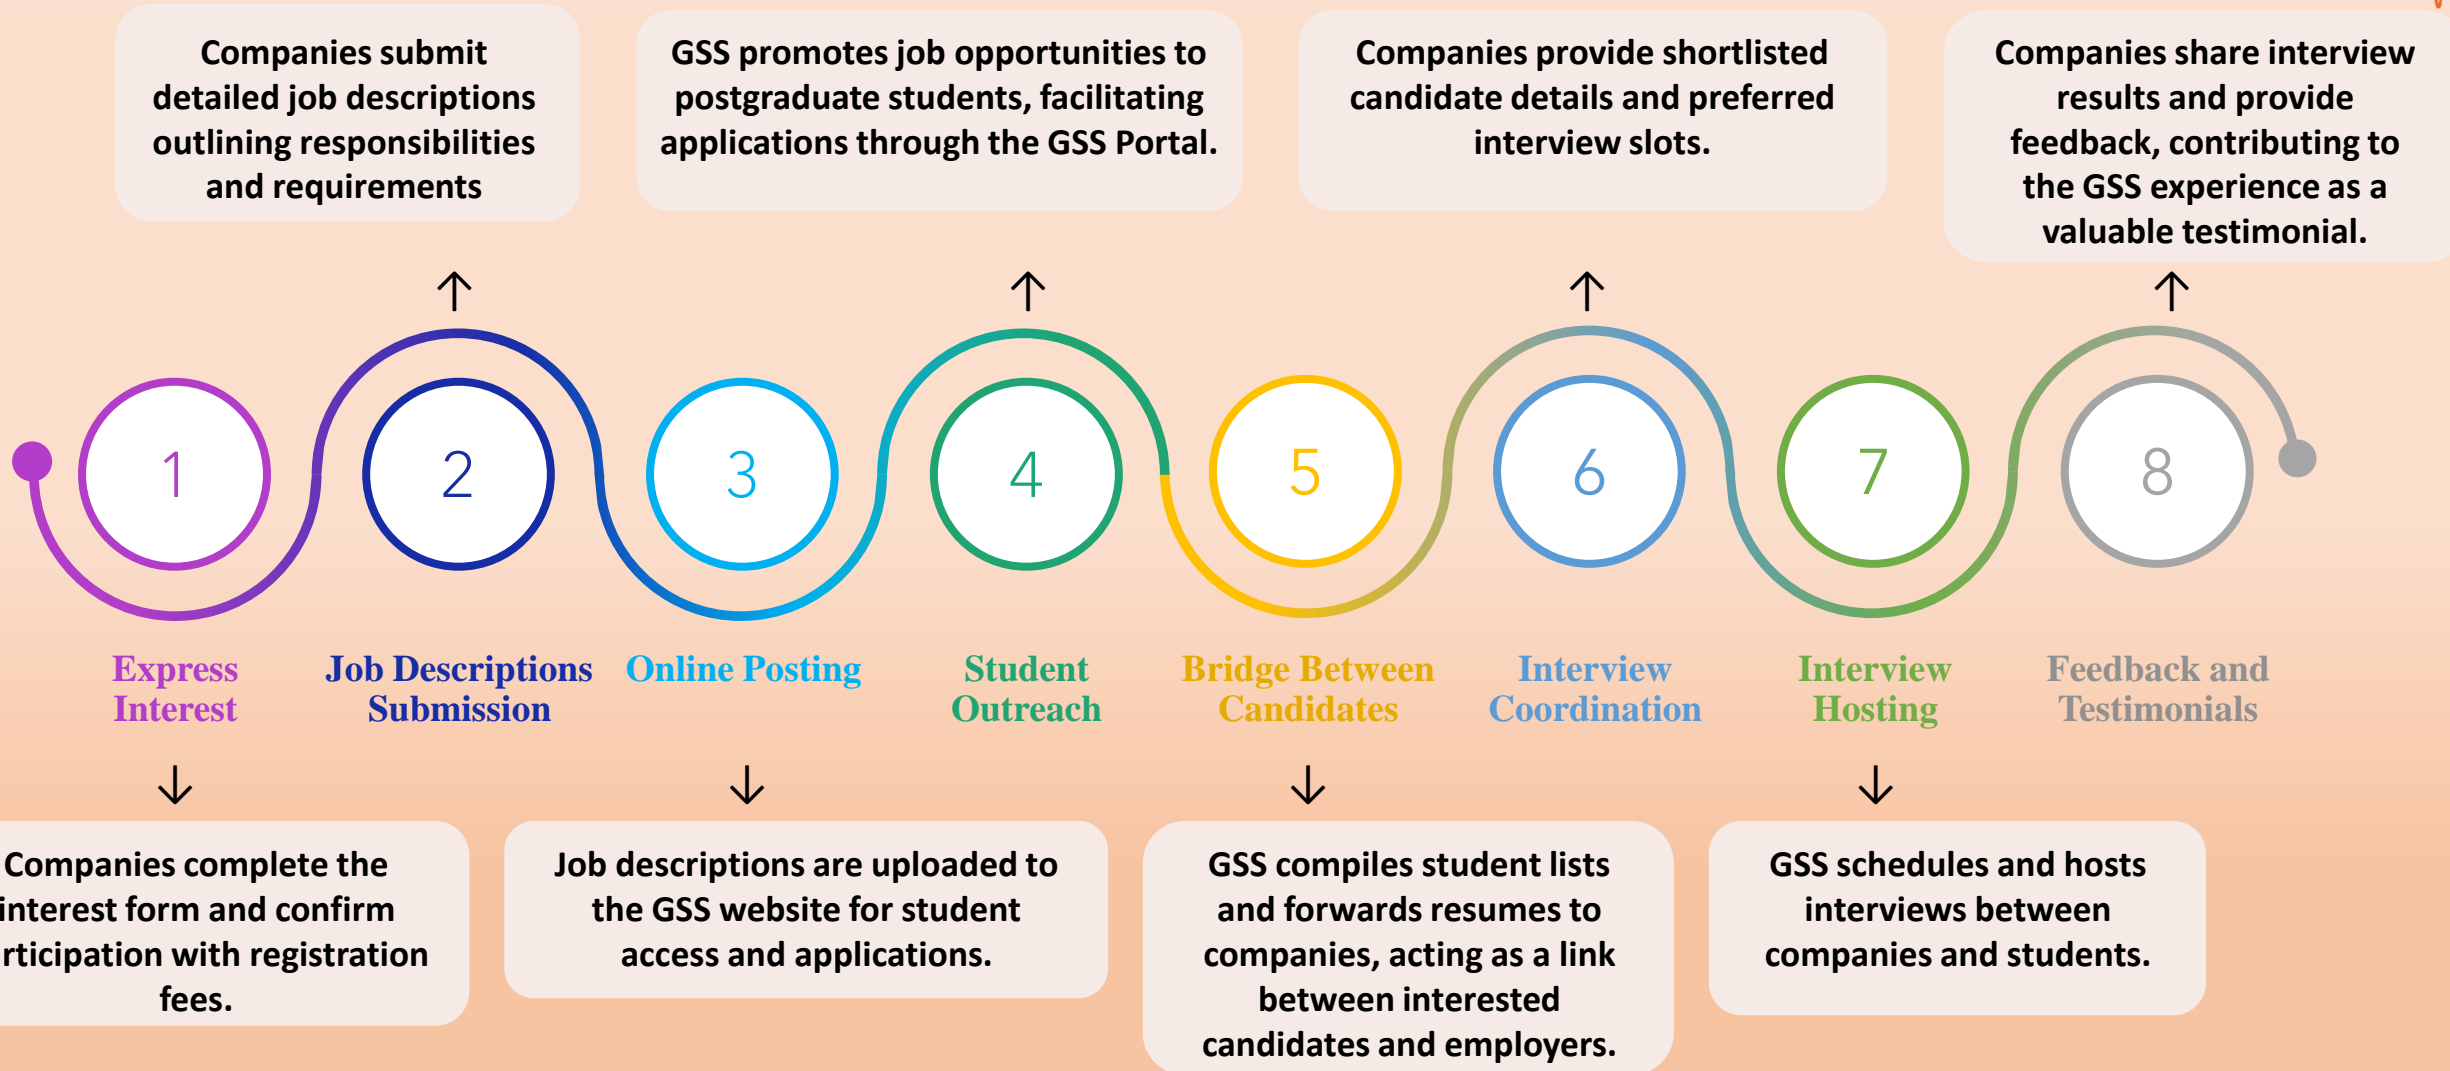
Companies submit detailed job descriptions outlining responsibilities and requirements

GSS promotes job opportunities to postgraduate students, facilitating applications through the GSS Portal.

Companies provide shortlisted candidate details and preferred interview slots.

Companies share interview results and provide feedback, contributing to the GSS experience as a valuable testimonial.

1

2

3

4

5

6

7

8

Express Interest

Job Descriptions Submission

Online Posting

Student Outreach

Bridge Between Candidates

Interview Coordination

Interview Hosting

Feedback and Testimonials

Companies complete the interest form and confirm rticipation with registration fees.

Job descriptions are uploaded to the GSS website for student access and applications.

GSS compiles student lists and forwards resumes to companies, acting as a link between interested candidates and employers.

GSS schedules and hosts interviews between companies and students.